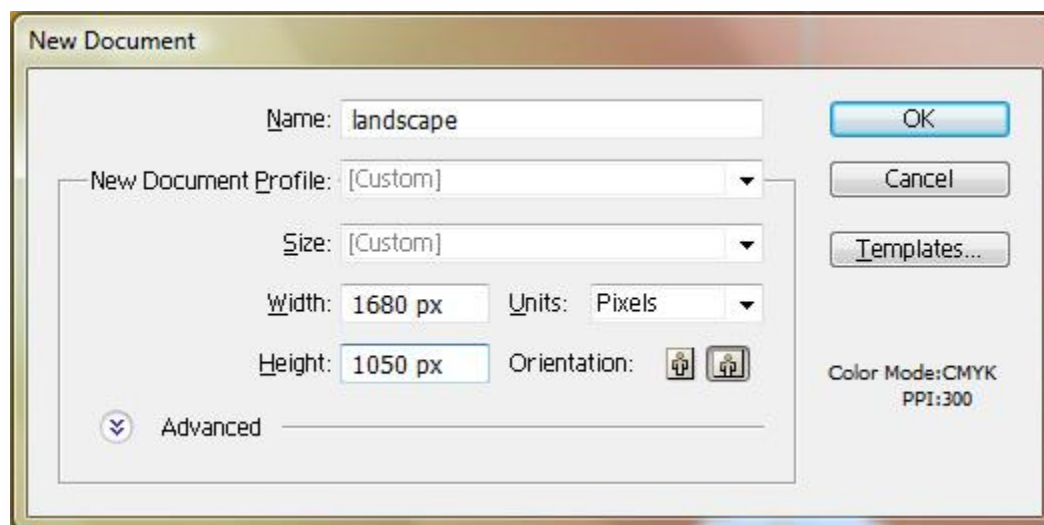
New Document

Name: landscape

New Document Profile: [Custom]

Size: [Custom]

Width: 1680 px

Units: Pixels

Height: 1050 px

Orientation:

Advanced

OK

Cancel

Templates...

Color Mode:CMYK
PPI:300